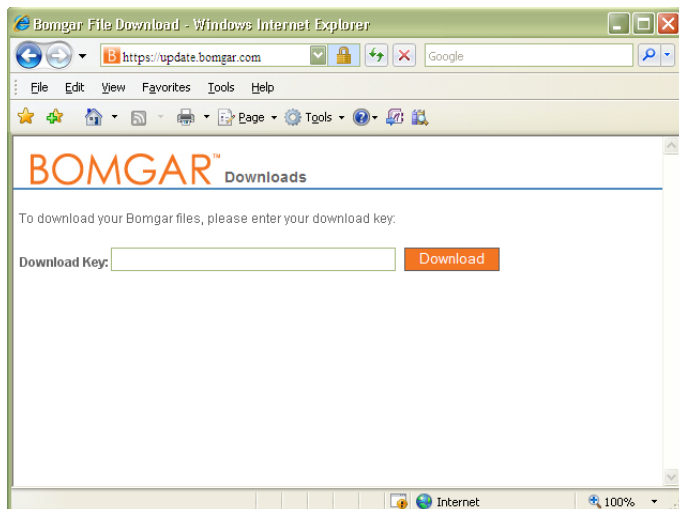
Bomgar File Download - Windows Internet Explorer

https://update.bomgar.com

Google

File Edit View Favorites Tools Help

Page Tools

BOMGAR™ Downloads

To download your Bomgar files, please enter your download key:

Download Key:

Download

Internet

100%